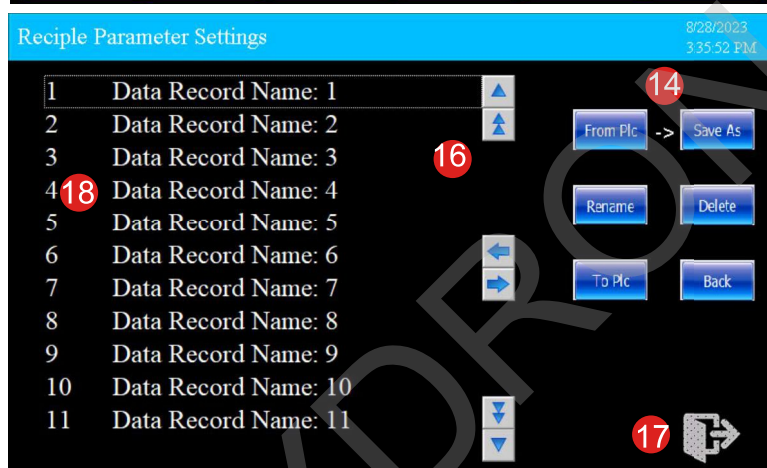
Reciple Parameter Settings

8/28/2023
3:35:52 PM

1 Data Record Name: 1
2 Data Record Name: 2
3 Data Record Name: 3
4 18 Data Record Name: 4
5 Data Record Name: 5
6 Data Record Name: 6
7 Data Record Name: 7
8 Data Record Name: 8
9 Data Record Name: 9
10 Data Record Name: 10
11 Data Record Name: 11

16

14

From Plc -> Save As

Rename

Delete

To Plc

Back

17

DROI